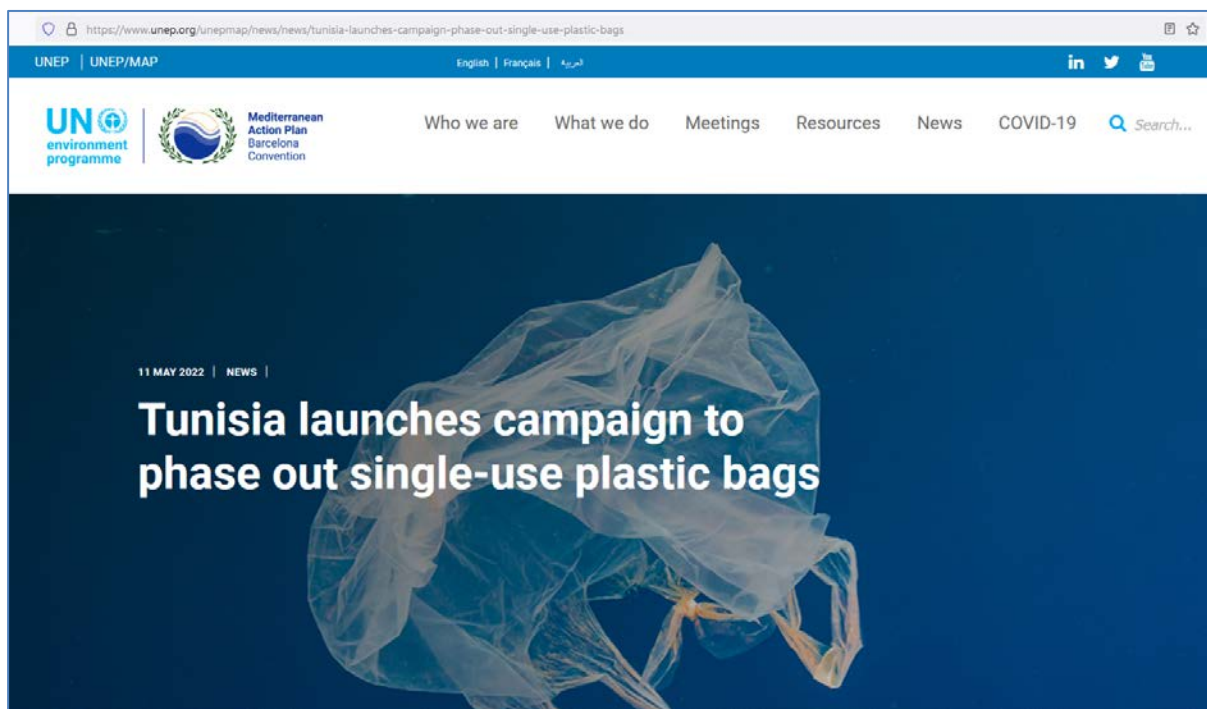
https://www.unep.org/unepmap/news/news/tunisia-launches-campaign-phase-out-single-use-plastic-bags

UNEP | UNEP/MAP

English | Français | العربية

in

UN environment programme

Mediterranean Action Plan Barcelona Convention

Who we are What we do Meetings Resources News COVID-19 Search...

11 MAY 2022 | NEWS |

Tunisia launches campaign to phase out single-use plastic bags